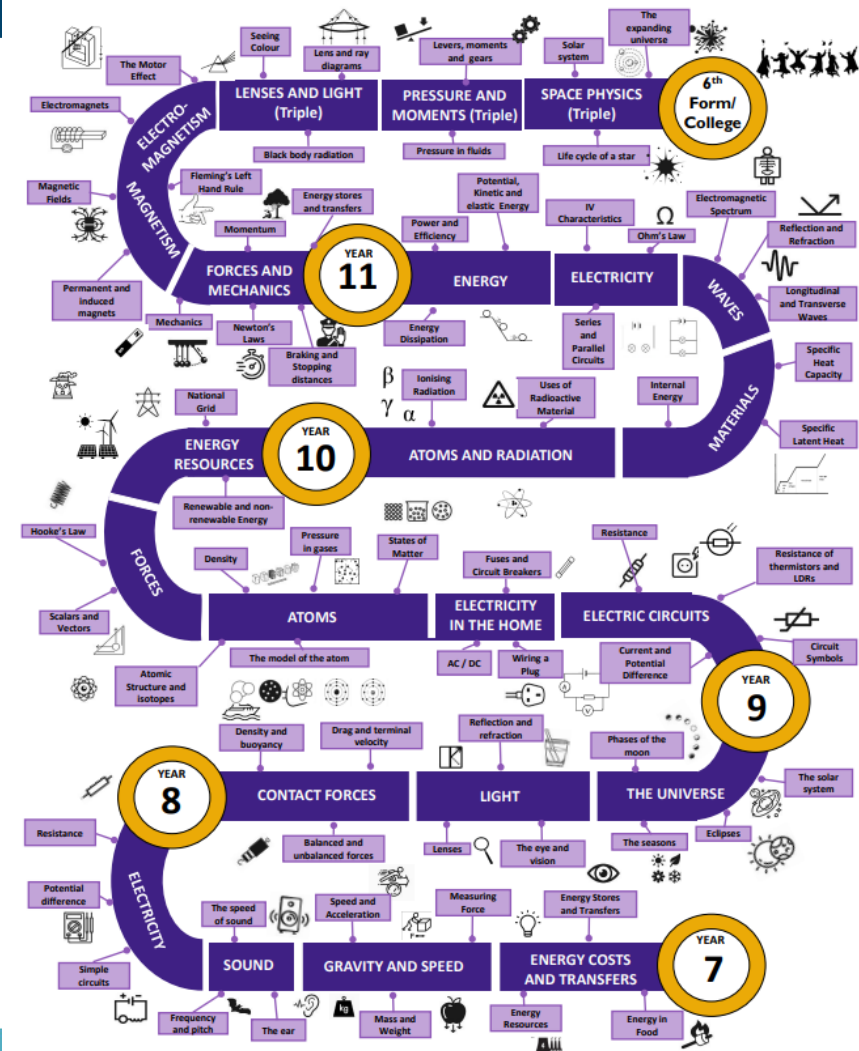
The Motor Effect

Seeing Colour

Lens and ray diagrams

Levers, moments and gears

Solar system

The expanding universe

Electromagnets

ELECTRO-MAGNETISM

LENSES AND LIGHT (Triple)

PRESSURE AND MOMENTS (Triple)

SPACE PHYSICS (Triple)

6th Form/ College

Black body radiation

Pressure in fluids

Life cycle of a star

MAGNETISM

Magnetic Fields

Fleming's Left Hand Rule

Energy stores and transfers

Potential, Kinetic and elastic Energy

IV Characteristics

Ω

Electromagnetic Spectrum

Power and Efficiency

Ohm's Law

Reflection and Refraction

Momentum

FORCES AND MECHANICS

YEAR 11

ENERGY

ELECTRICITY

WAVES

Permanent and induced magnets

Longitudinal and Transverse Waves

Mechanics

Newton's Laws

Energy Dissipation

Series and Parallel Circuits

Braking and Stopping distances

Specific Heat Capacity

β

γ

α

Ionising Radiation

Uses of Radioactive Material

Internal Energy

National Grid

MATERIALS

ENERGY RESOURCES

YEAR 10

ATOMS AND RADIATION

Specific Latent Heat

Renewable and non-renewable Energy

Hooke's Law

Pressure in gases

States of Matter

Resistance

Density

FORCES

Fuses and Circuit Breakers

Resistance of thermistors and LDRs

ATOMS

ELECTRICITY IN THE HOME

ELECTRIC CIRCUITS

Scalars and Vectors

Circuit Symbols

The model of the atom

AC / DC

Wiring a Plug

Current and Potential Difference

Atomic Structure and isotopes

YEAR 9

Density and buoyancy

Drag and terminal velocity

Reflection and refraction

Phases of the moon

YEAR 8

CONTACT FORCES

LIGHT

THE UNIVERSE

The solar system

Resistance

Balanced and unbalanced forces

Lenses

The eye and vision

The seasons

Eclipses

Potential difference

ELECTRICITY

The speed of sound

Speed and Acceleration

Measuring Force

Energy Stores and Transfers

YEAR 7

SOUND

GRAVITY AND SPEED

ENERGY COSTS AND TRANSFERS

Simple circuits

Frequency and pitch

The ear

Mass and Weight

Energy Resources

Energy in Food